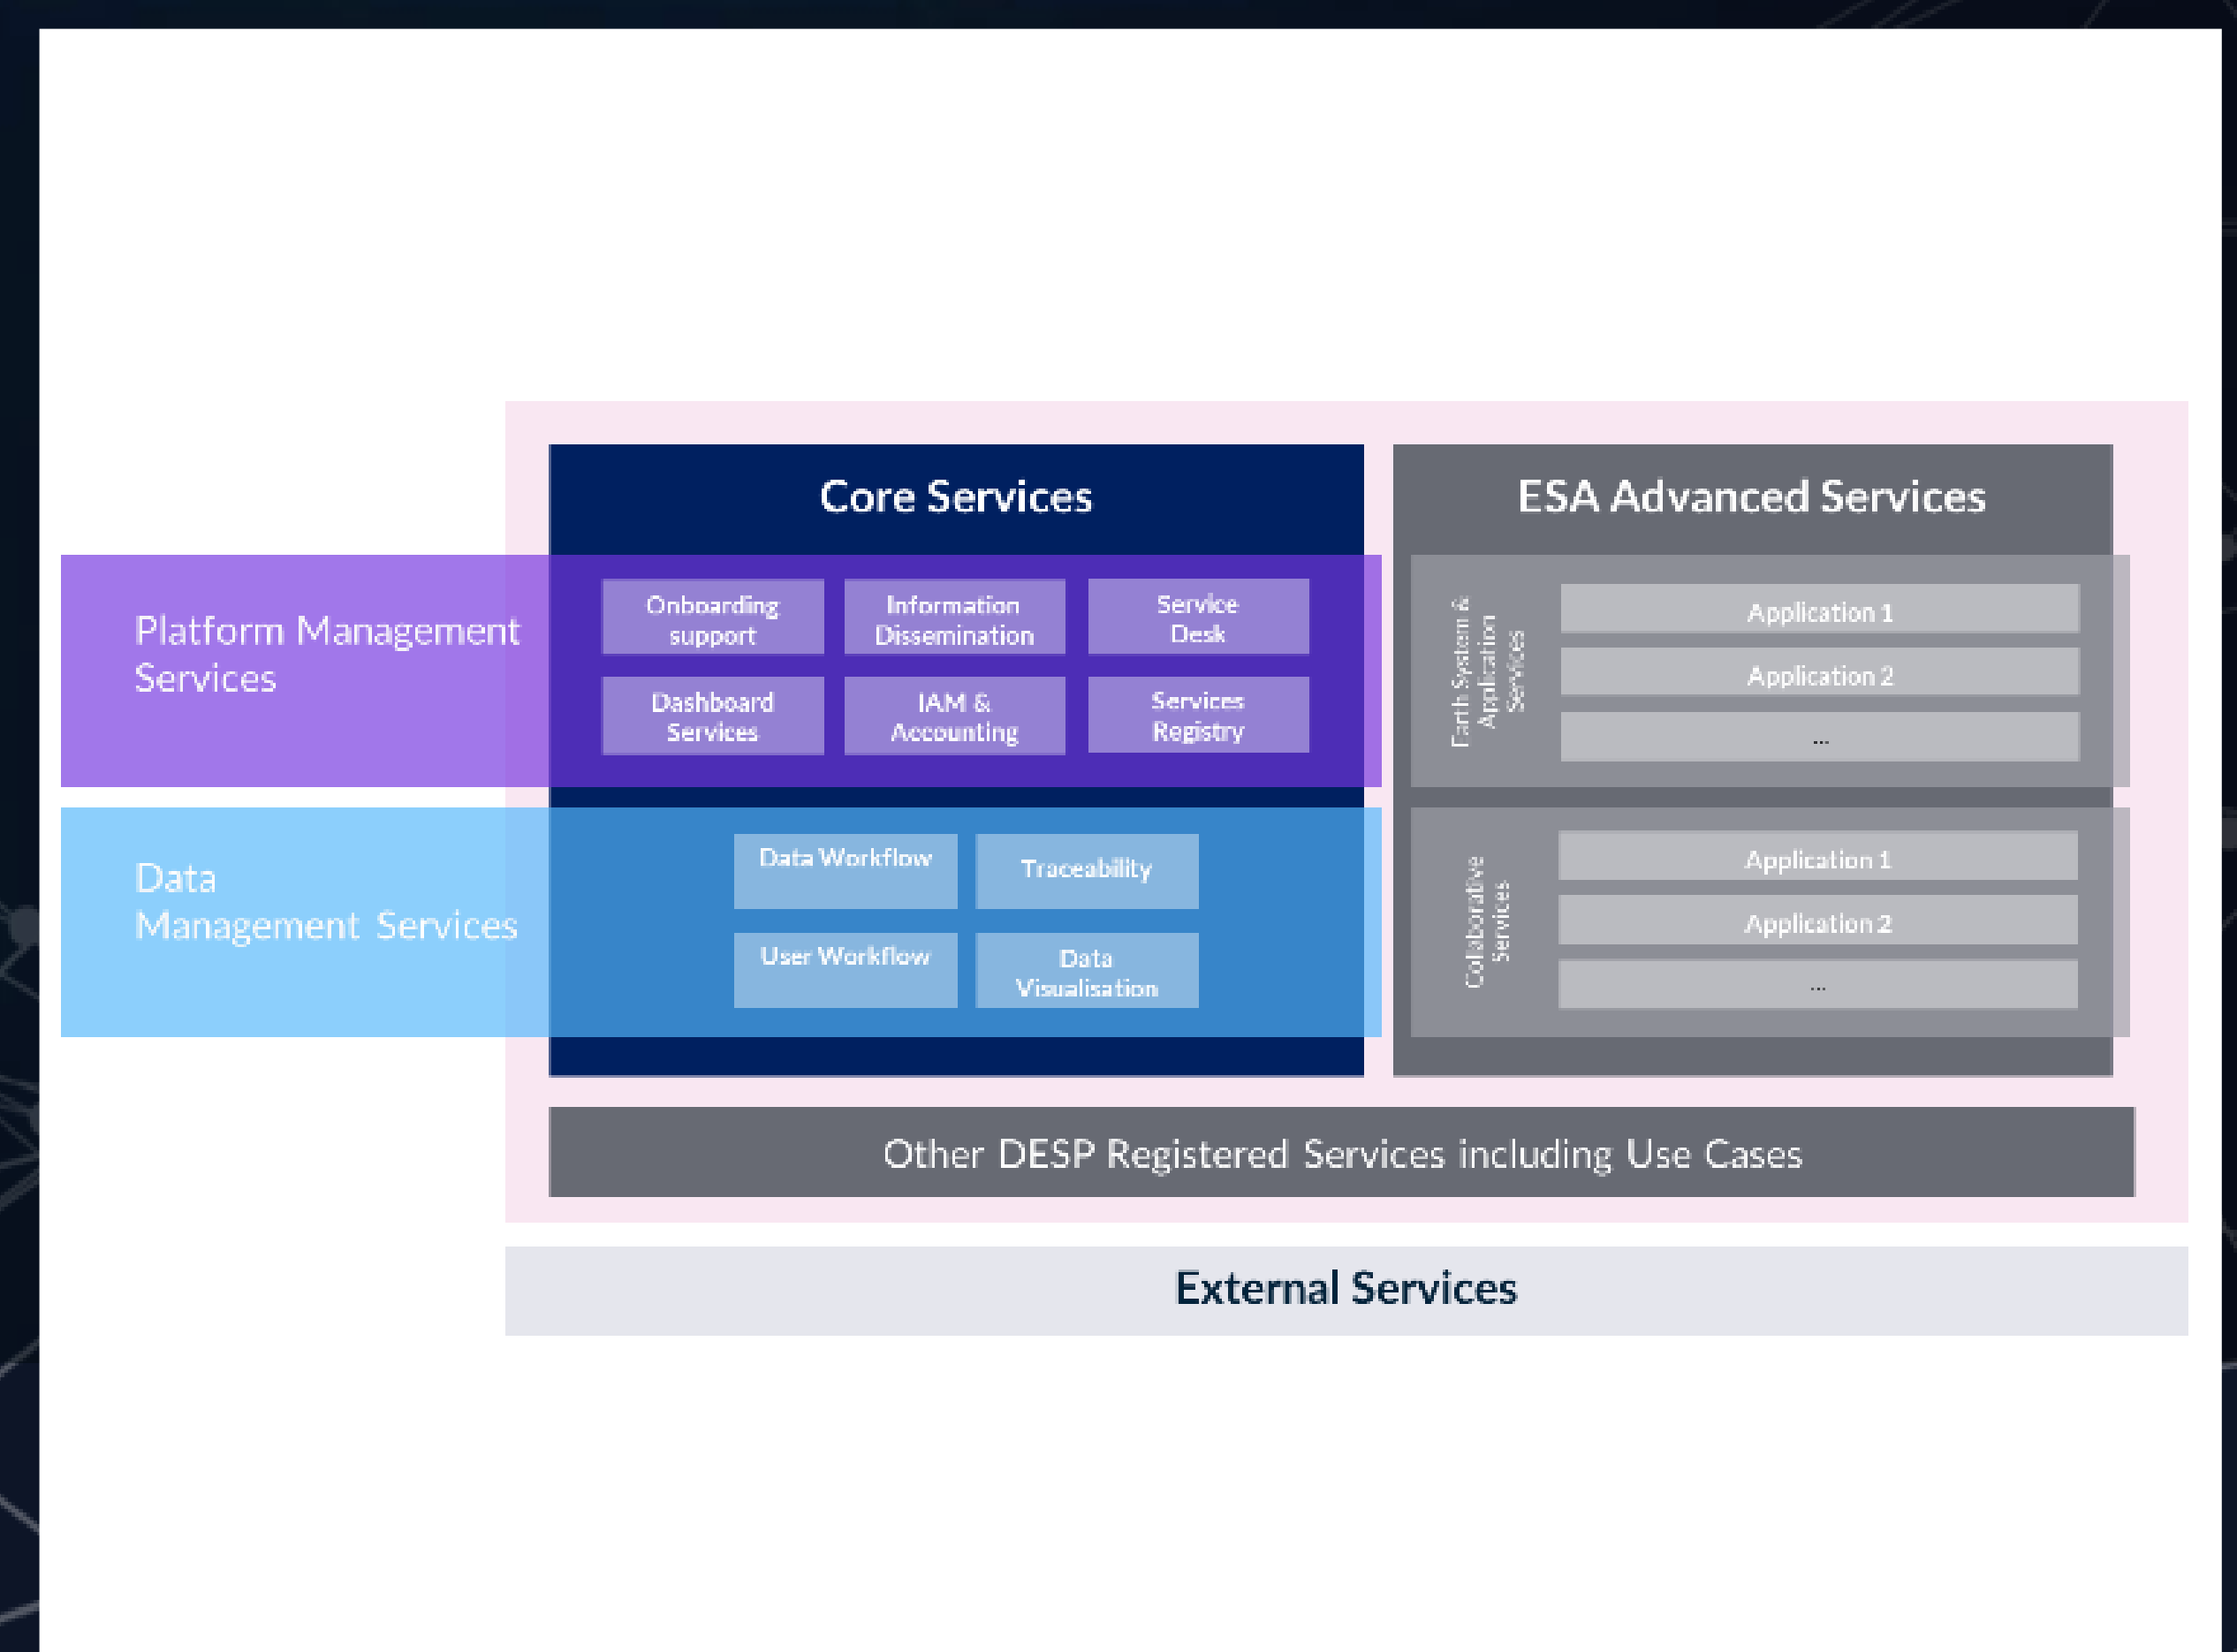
Core Services

ESA Advanced Services

Platform Management Services

Onboarding support

Information Dissemination

Service Desk

Dashboard Services

IAM & Accounting

Services Registry

Earth System & Application Services

Application 1

Application 2

...

Data Management Services

Data Workflow

Traceability

User Workflow

Data Visualisation

Collaborative Services

Application 1

Application 2

...

Other DESP Registered Services including Use Cases

External Services